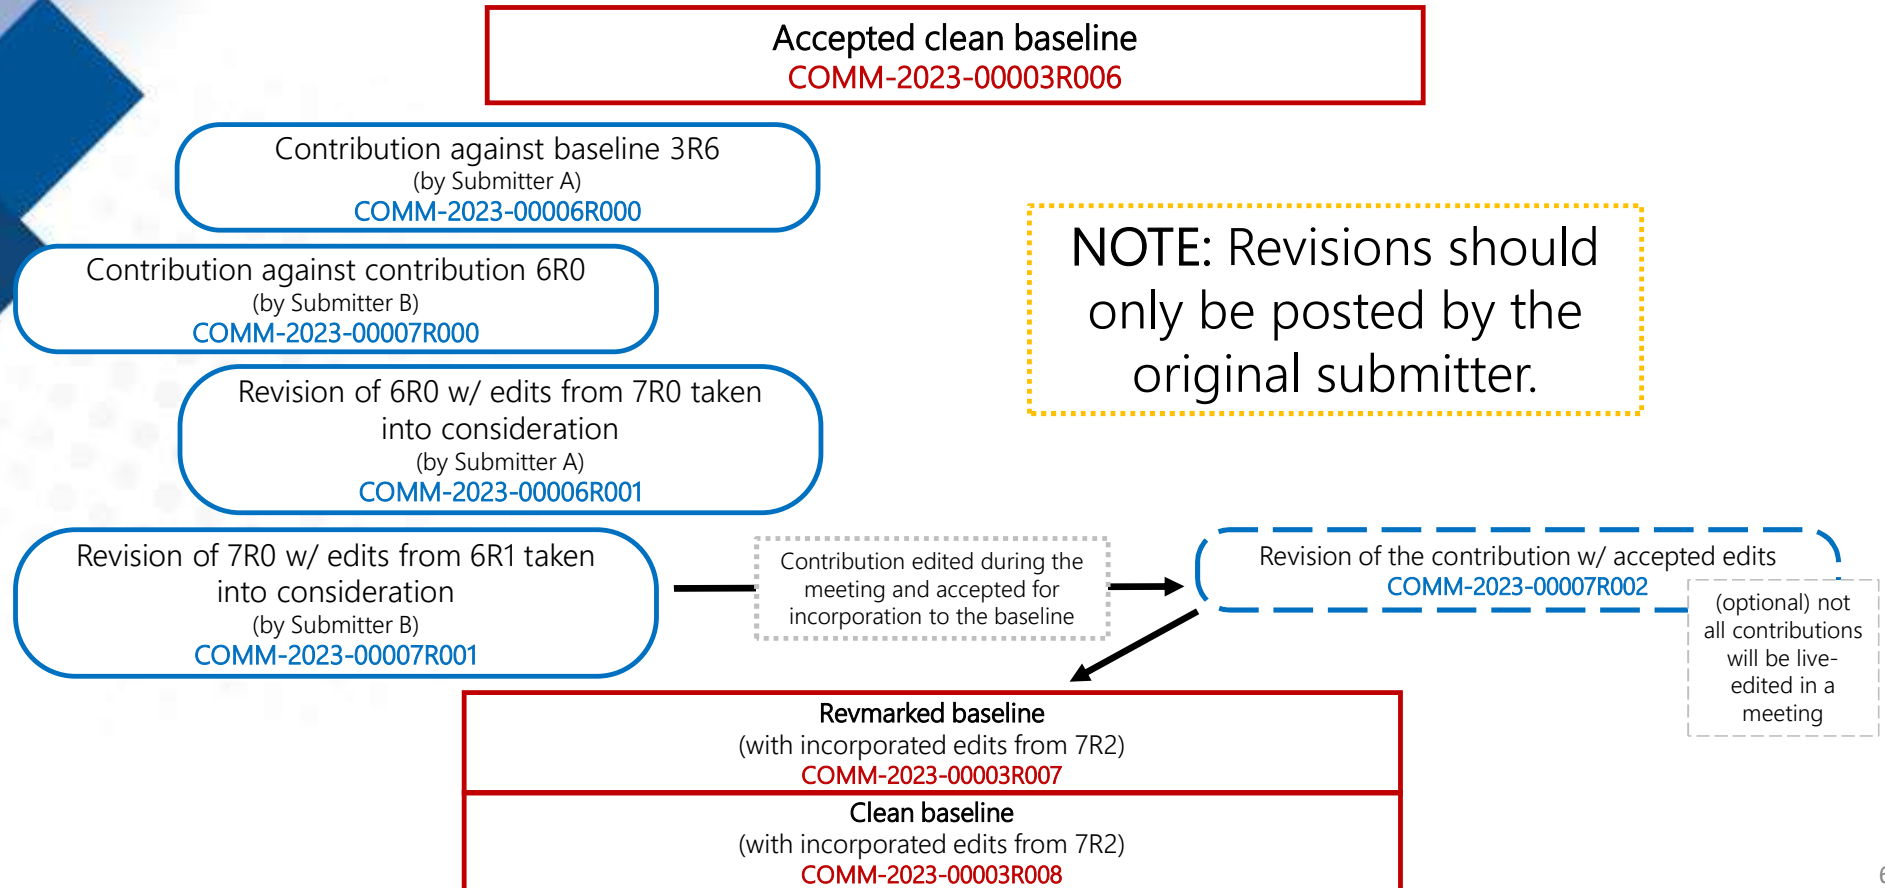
Accepted clean baseline
COMM-2023-00003R006

Contribution against baseline 3R6
(by Submitter A)
COMM-2023-00006R000

Contribution against contribution 6R0
(by Submitter B)
COMM-2023-00007R000

Revision of 6R0 w/ edits from 7R0 taken into consideration
(by Submitter A)
COMM-2023-00006R001

Revision of 7R0 w/ edits from 6R1 taken into consideration
(by Submitter B)
COMM-2023-00007R001

NOTE: Revisions should only be posted by the original submitter.

Contribution edited during the meeting and accepted for incorporation to the baseline

Revision of the contribution w/ accepted edits
COMM-2023-00007R002

(optional) not all contributions will be live-edited in a meeting

Revmarked baseline
(with incorporated edits from 7R2)
COMM-2023-00003R007

Clean baseline
(with incorporated edits from 7R2)
COMM-2023-00003R008